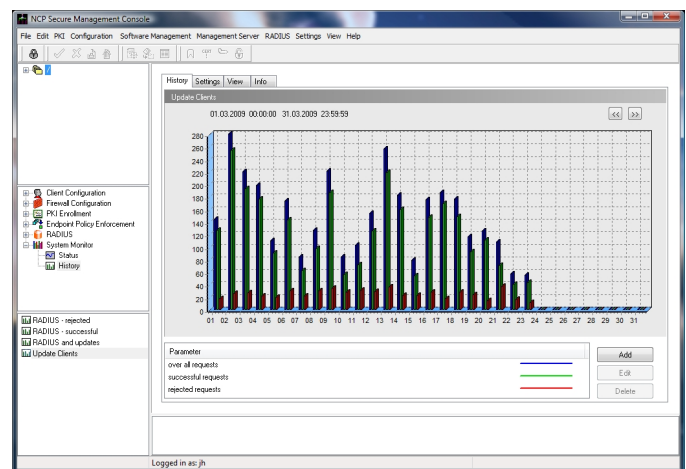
NCP Secure Management Console

File Edit PKI Configuration Software Management Management Server RADIUS Settings View Help

?

Client Configuration
Firewall Configuration
PKI Enrollment
Endpoint Policy Enforcement
RADIUS
System Monitor
Status
History

RADIUS - rejected
RADIUS - successful
RADIUS and updates
Update Clients

History Settings View Info

Update Clients

01.03.2009 00:00:00 31.03.2009 23:59:59

<< >>

280
260
240
220
200
180
160
140
120
100
80
60
40
20
0

01 02 03 04 05 06 07 08 09 10 11 12 13 14 15 16 17 18 19 20 21 22 23 24 25 26 27 28 29 30 31

| Parameter |
|---|
| over all requests |
| successful requests |
| rejected requests |

Add
Edit
Delete

Logged in as: jh